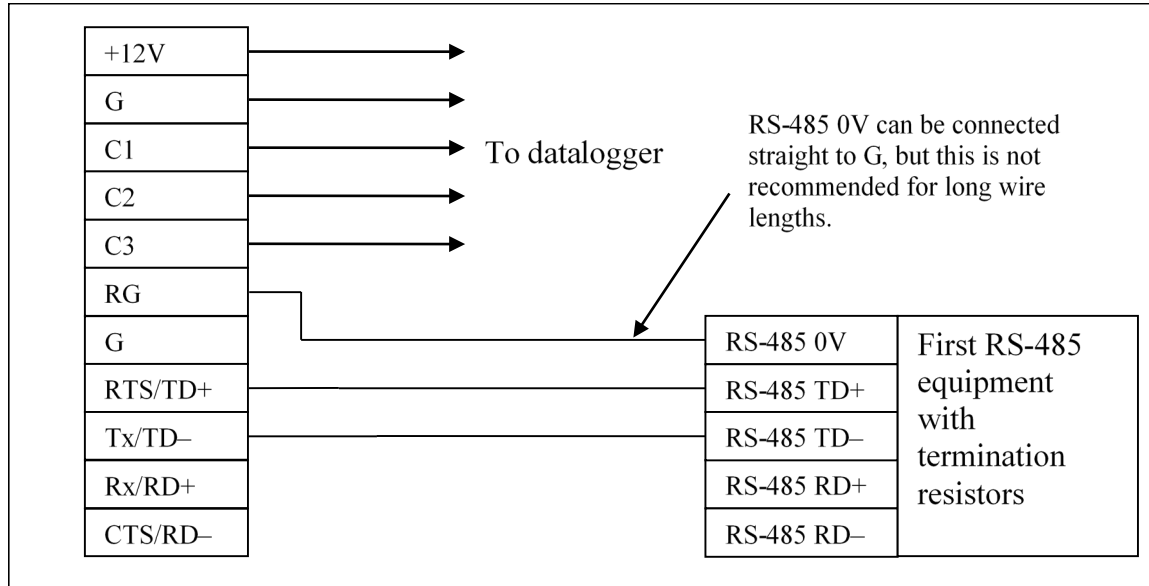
+12V
G
C1
C2
C3
RG
G
RTS/TD+
Tx/TD–
Rx/RD+
CTS/RD–

To datalogger

RS-485 0V can be connected straight to G, but this is not recommended for long wire lengths.

RS-485 0V
RS-485 TD+
RS-485 TD–
RS-485 RD+
RS-485 RD–

First RS-485 equipment with termination resistors